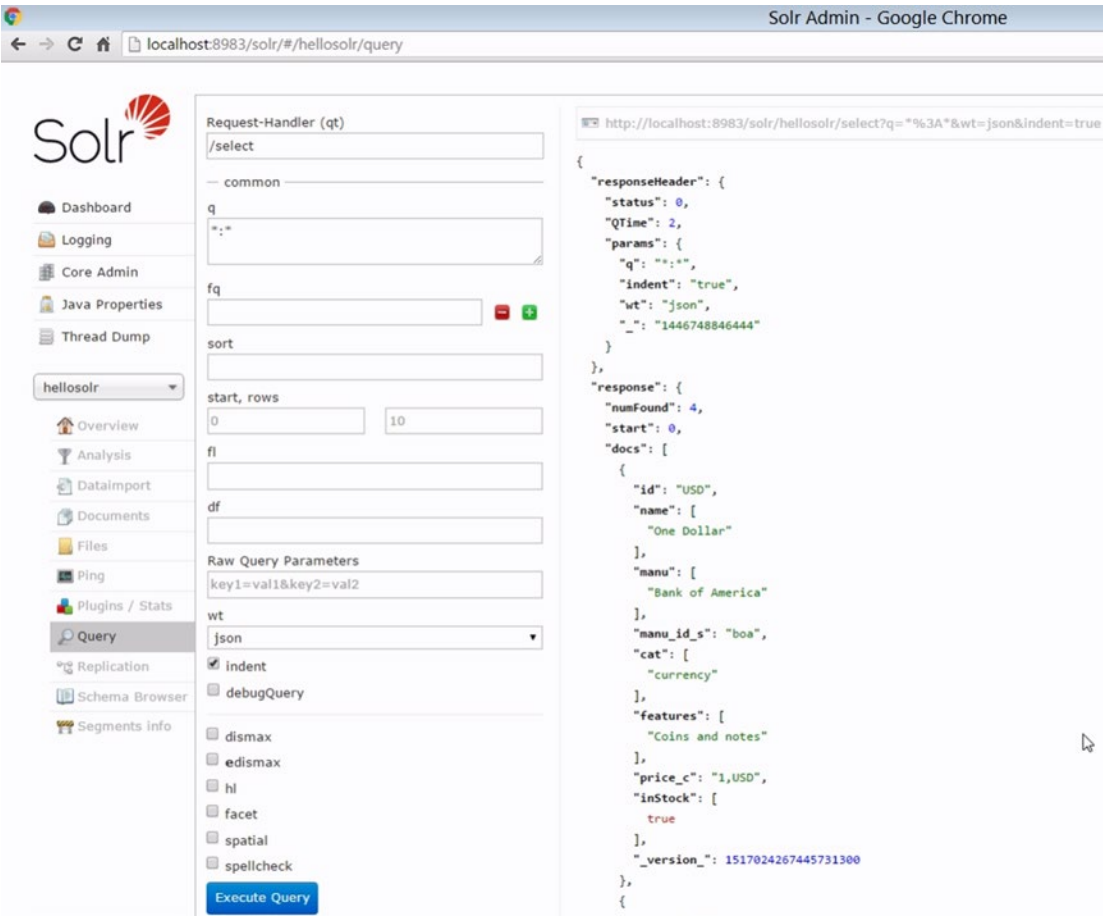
Solr Admin - Google Chrome

localhost:8983/solr/#/hellosolr/query

Solr

Dashboard
Logging
Core Admin
Java Properties
Thread Dump

hellosolr

Overview
Analysis
Dataimport
Documents
Files
Ping
Plugins / Stats
Query
Replication
Schema Browser
Segments info

Request-Handler (qt)
/select
— common —
q
*:*
fq
sort
start, rows
0
10
fl
df
Raw Query Parameters
key1=val1&key2=val2
wt
json
indent
debugQuery
dismax
edismax
hl
facet
spatial
spellcheck
Execute Query

http://localhost:8983/solr/hellosolr/select?q=*%3A*&wt=json&indent=true

{
  "responseHeader": {
    "status": 0,
    "QTime": 2,
    "params": {
      "q": "*:*",
      "indent": "true",
      "wt": "json",
      "_": "1446748846444"
    }
  },
  "response": {
    "numFound": 4,
    "start": 0,
    "docs": [
      {
        "id": "USD",
        "name": [
          "One Dollar"
        ],
        "manu": [
          "Bank of America"
        ],
        "manu_id_s": "boa",
        "cat": [
          "currency"
        ],
        "features": [
          "Coins and notes"
        ],
        "price_c": "1,USD",
        "inStock": [
          true
        ],
        "_version_": 1517024267445731300
      },
      {